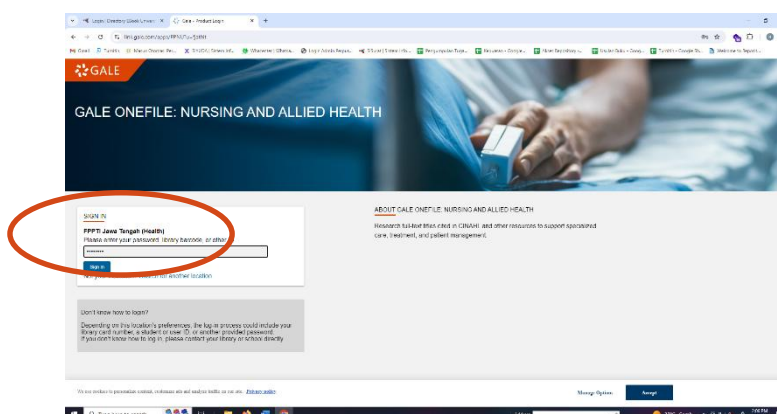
Login: Directory Gale Univers | Gale - Product Login

link.gale.com/apps/HRCA?u=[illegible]

GALE

GALE ONEFILE: NURSING AND ALLIED HEALTH

SIGN IN

FPPTI Jawa Tengah (Health)

Please enter your password, library barcode, or other

••••••••

Sign In

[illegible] another location

Don't know how to login?

Depending on this location's preferences, the log-in process could include your library card number, a student or user ID, or another provided password. If you don't know how to log in, please contact your library or school directly.

ABOUT GALE ONEFILE: NURSING AND ALLIED HEALTH

Research full-text titles cited in CINAHL and other resources to support specialized care, treatment, and patient management.

We use cookies to personalize content, customize ads and analyze traffic on our site. Privacy notice

Manage Options

Accept